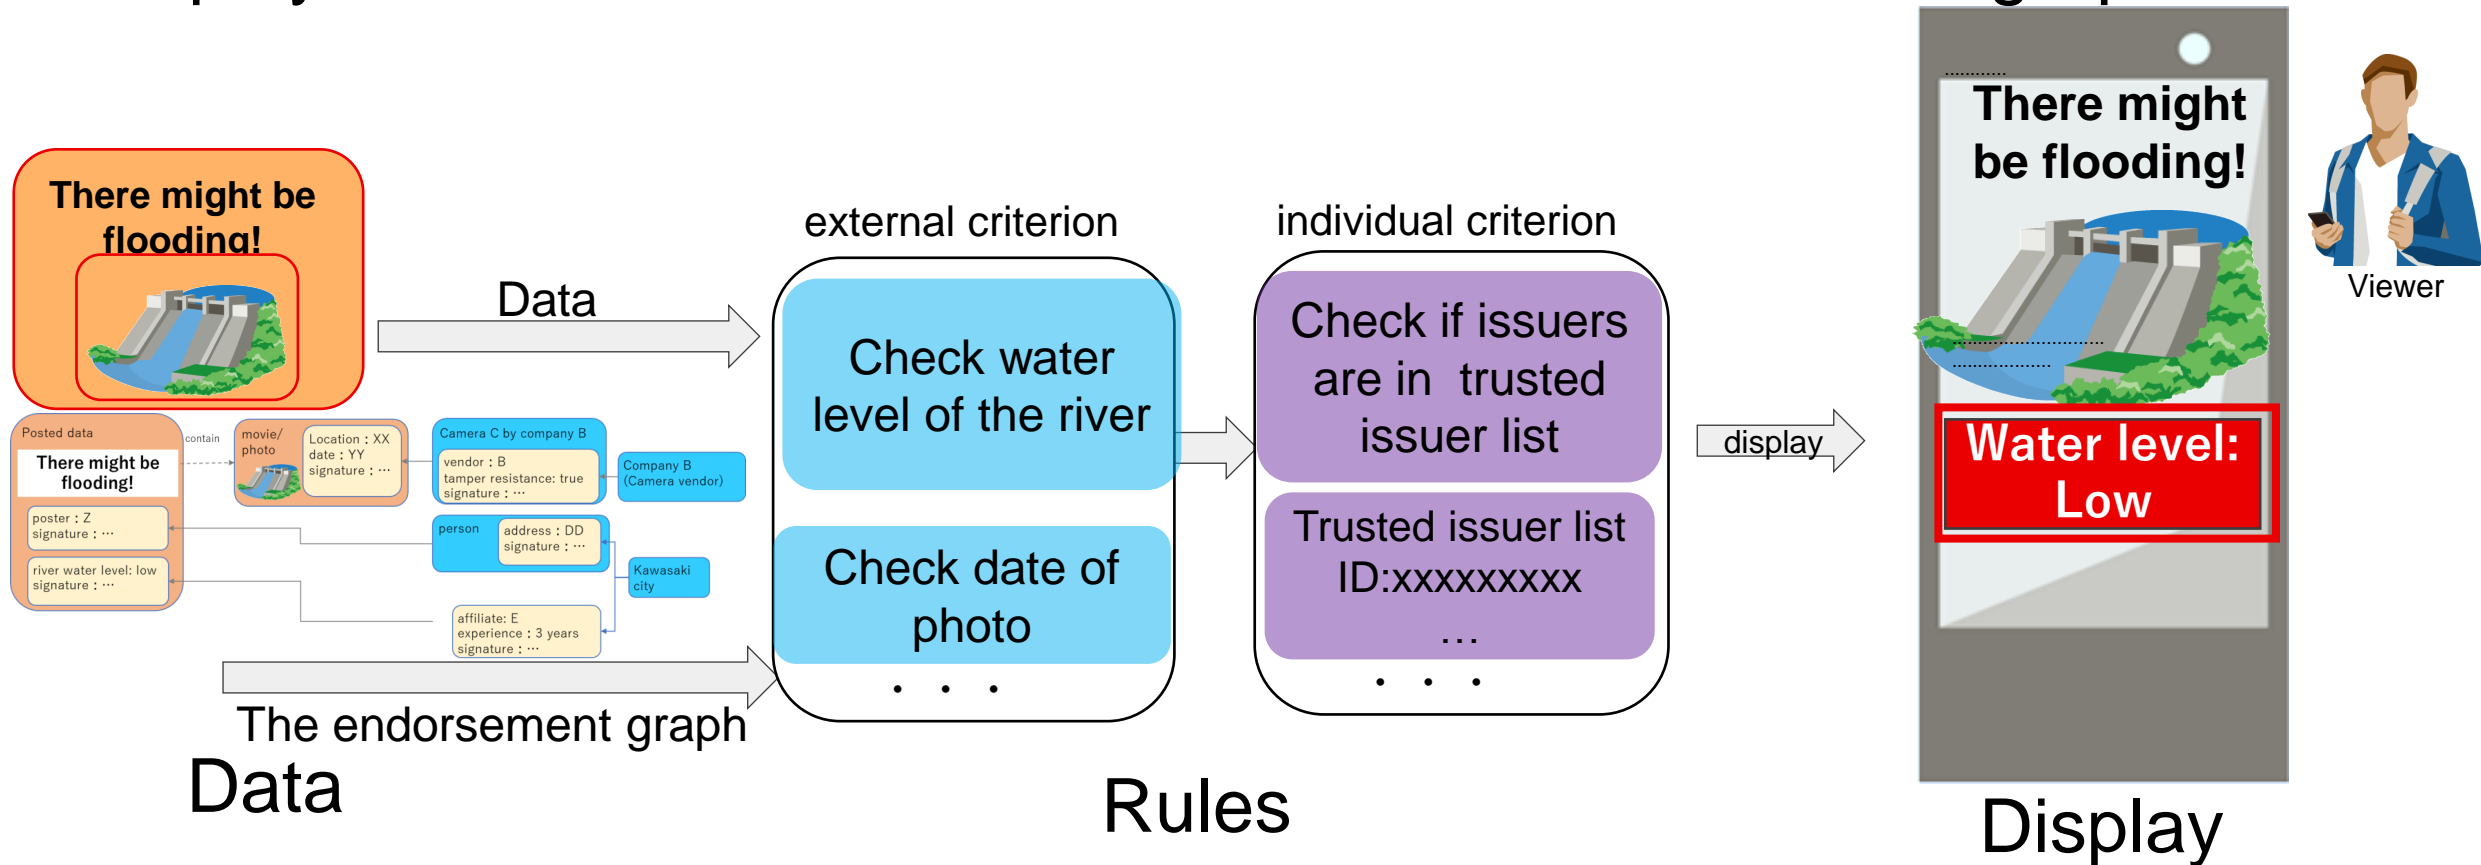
There might be flooding!

Data

Posted data

There might be flooding!

poster : Z
signature : …

river water level: low
signature : …

contain

movie/ photo

Location : XX
date : YY
signature : …

Camera C by company B

vendor : B
tamper resistance: true
signature : …

Company B (Camera vendor)

person

address : DD
signature : …

Kawasaki city

affiliate: E
experience : 3 years
signature : …

The endorsement graph

Data

external criterion

Check water level of the river

Check date of photo

• • •

individual criterion

Check if issuers are in trusted issuer list

Trusted issuer list ID:xxxxxxxxx …

• • •

Rules

display

There might be flooding!

Water level: Low

Viewer

Display